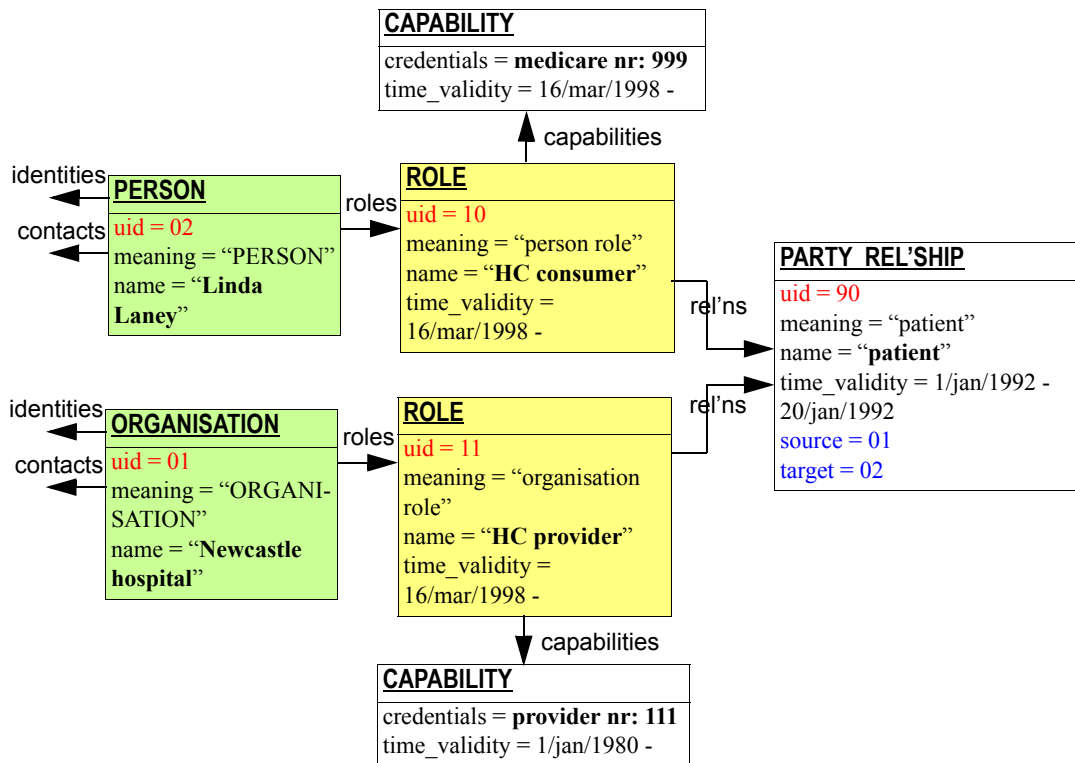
CAPABILITY
credentials = **medicare nr: 999**
time_validity = 16/mar/1998 -

capabilities

identities
contacts

PERSON
uid = 02
meaning = “PERSON”
name = “**Linda Laney**”

roles

ROLE
uid = 10
meaning = “person role”
name = “**HC consumer**”
time_validity = 16/mar/1998 -

rel’ns

PARTY_REL’SHIP
uid = 90
meaning = “patient”
name = “**patient**”
time_validity = 1/jan/1992 - 20/jan/1992
source = 01
target = 02

identities
contacts

ORGANISATION
uid = 01
meaning = “ORGANI-SATION”
name = “**Newcastle hospital**”

roles

ROLE
uid = 11
meaning = “organisation role”
name = “**HC provider**”
time_validity = 16/mar/1998 -

rel’ns

capabilities

CAPABILITY
credentials = **provider nr: 111**
time_validity = 1/jan/1980 -